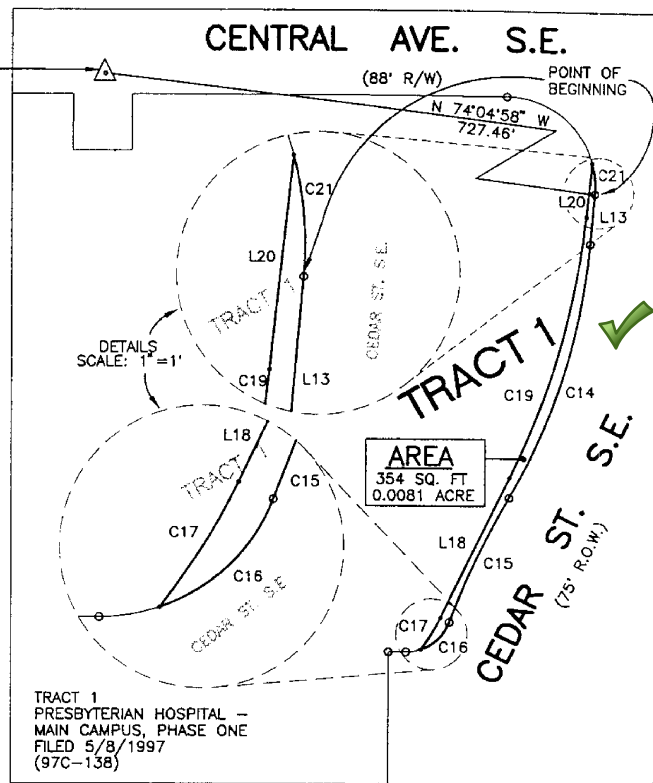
CENTRAL AVE. S.E.

(88' R/W)

POINT OF BEGINNING

N 74°04'58" W
727.46'

C21

L20

L13

TRACT 1

CEDAR ST. S.E.

C19

DETAILS
SCALE: 1"=1'

L13

TRACT 1

C19

C14

AREA
354 SQ. FT
0.0081 ACRE

L18

TRACT 1

C15

C17

C16

CEDAR ST. S.E

L18

C15

C17

C16

CEDAR ST. S.E.

(75' R.O.W.)

TRACT 1
PRESBYTERIAN HOSPITAL – MAIN CAMPUS, PHASE ONE
FILED 5/8/1997
(97C–138)